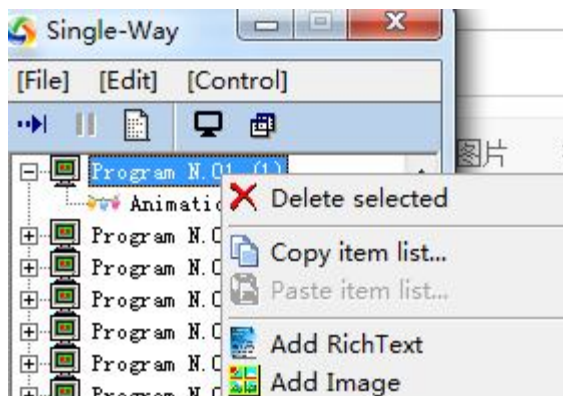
Single-Way

[File] [Edit] [Control]

图片

Program N.01 (1)
Animatio
Program N.0
Program N.0
Program N.0
Program N.0
Program N.0
Program N.0

Delete selected
Copy item list...
Paste item list...
Add RichText
Add Image